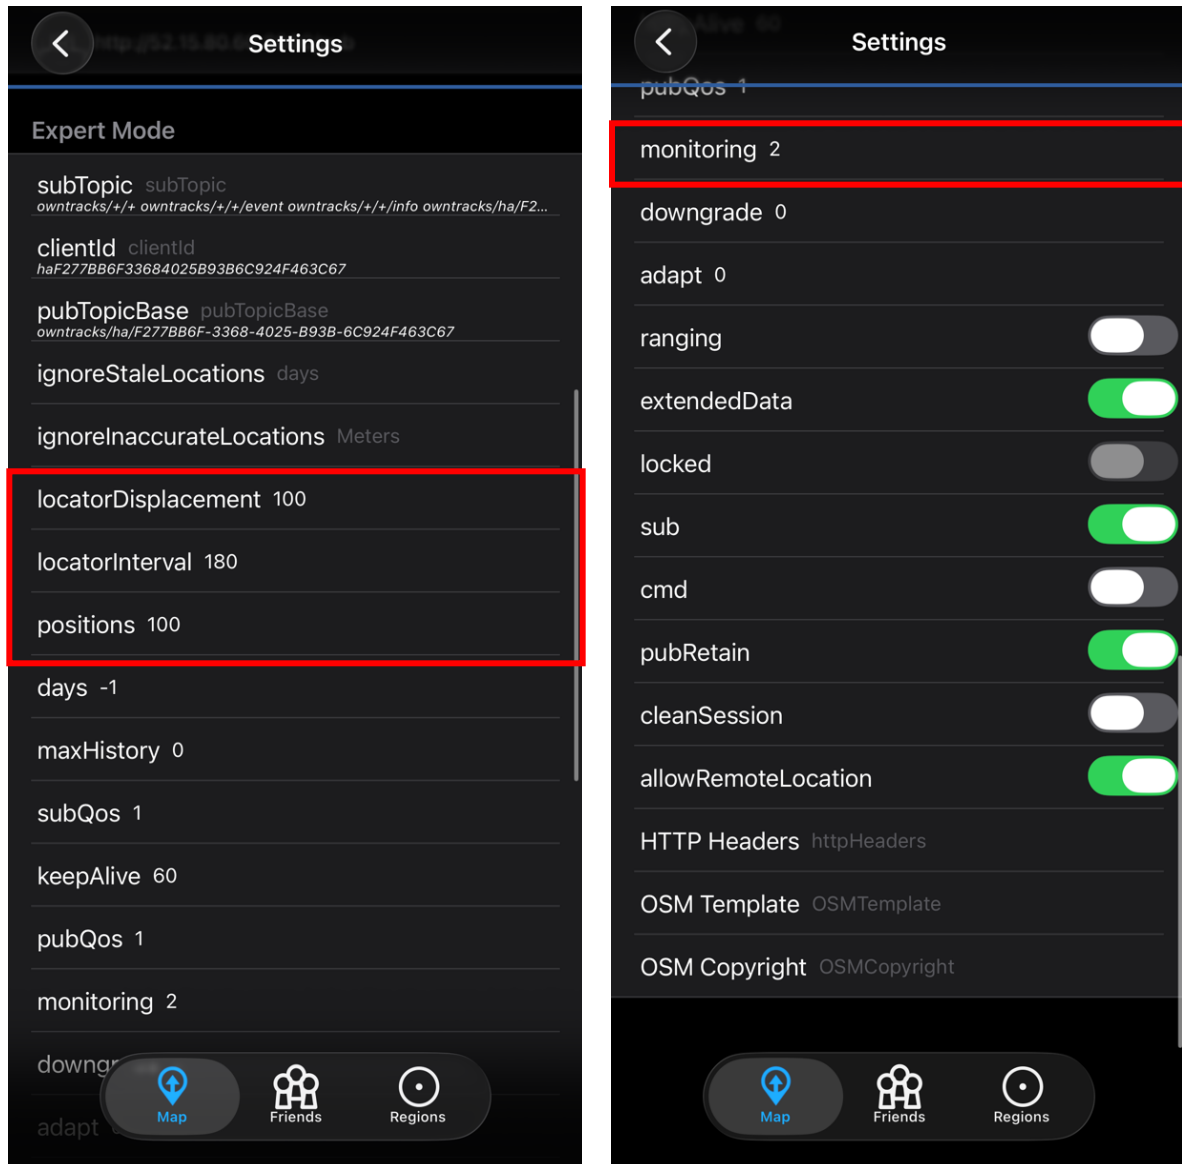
Settings

Expert Mode

subTopic subTopic
owntracks/+/+ owntracks/+/+/event owntracks/+/+/info owntracks/ha/F2...

clientId clientId
haF277BB6F33684025B93B6C924F463C67

pubTopicBase pubTopicBase
owntracks/ha/F277BB6F-3368-4025-B93B-6C924F463C67

ignoreStaleLocations days

ignoreInaccurateLocations Meters

locatorDisplacement 100

locatorInterval 180

positions 100

days -1

maxHistory 0

subQos 1

keepAlive 60

pubQos 1

monitoring 2

downgr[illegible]

adapt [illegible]

Map Friends Regions

Settings

pubQos 1

monitoring 2

downgrade 0

adapt 0

ranging

extendedData

locked

sub

cmd

pubRetain

cleanSession

allowRemoteLocation

HTTP Headers httpHeaders

OSM Template OSMTemplate

OSM Copyright OSMCopyright

Map Friends Regions